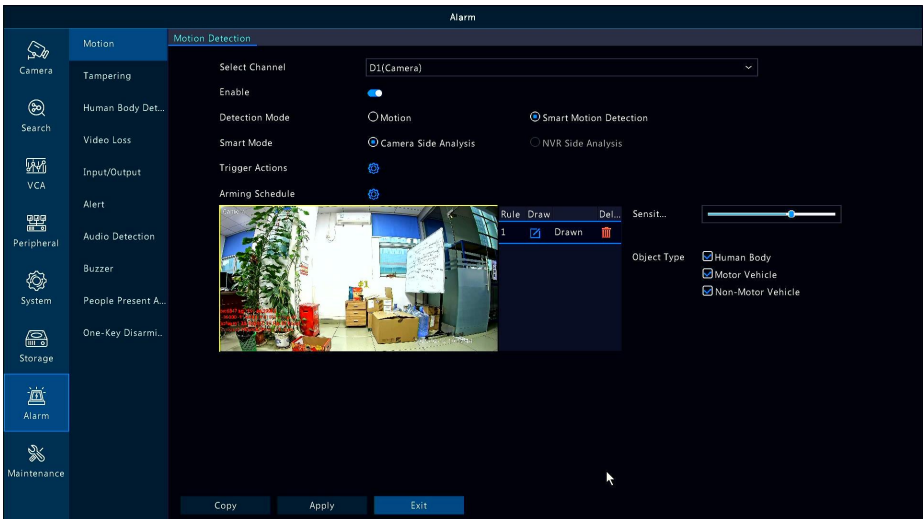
Alarm

Camera
Search
VCA
Peripheral
System
Storage
Alarm
Maintenance

Motion
Tampering
Human Body Det...
Video Loss
Input/Output
Alert
Audio Detection
Buzzer
People Present A...
One-Key Disarmi...

Motion Detection

Select Channel D1(Camera)
Enable
Detection Mode Motion Smart Motion Detection
Smart Mode Camera Side Analysis NVR Side Analysis
Trigger Actions
Arming Schedule

| Rule | Draw | Del... |
|---|---|---|
| 1 | Drawn | |

Sensit...

Object Type Human Body
Motor Vehicle
Non-Motor Vehicle

Copy Apply Exit